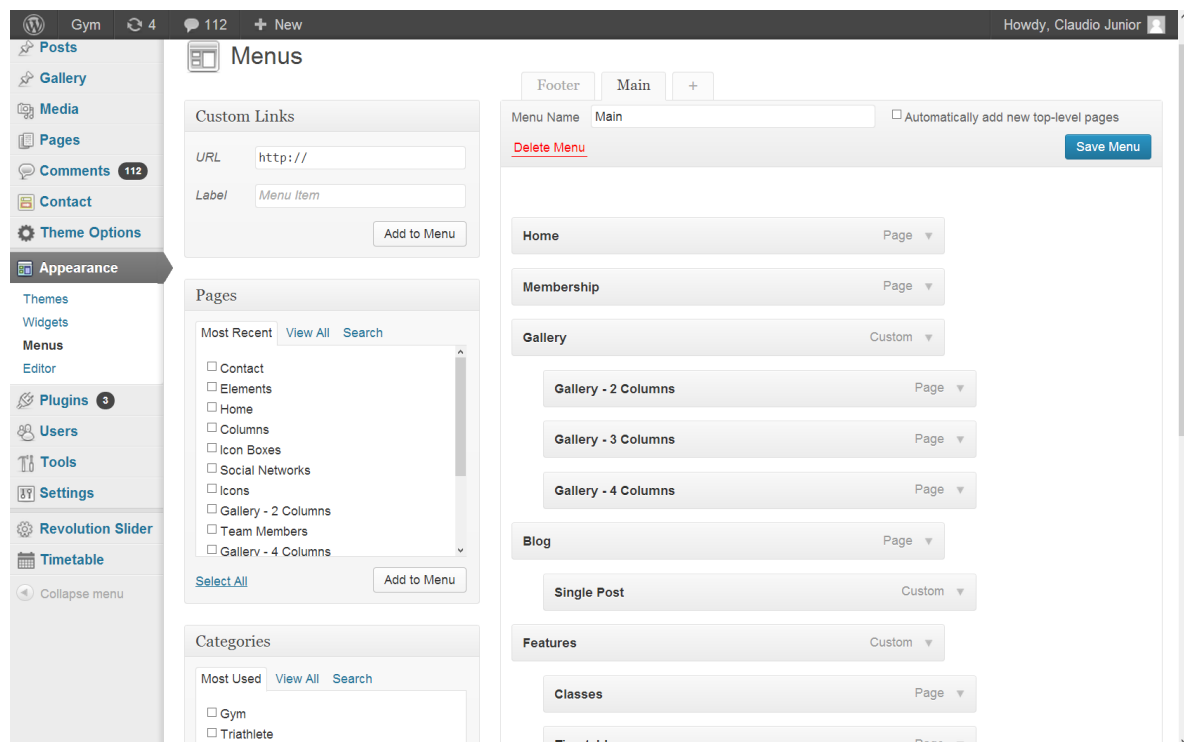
Gym 4 112 New
Howdy, Claudio Junior

Posts
Gallery
Media
Pages
Comments 112
Contact
Theme Options
Appearance
Themes
Widgets
Menus
Editor
Plugins 3
Users
Tools
Settings
Revolution Slider
Timetable
Collapse menu

Menus

Custom Links
URL http://
Label Menu Item
Add to Menu

Pages
Most Recent View All Search
☐ Contact
☐ Elements
☐ Home
☐ Columns
☐ Icon Boxes
☐ Social Networks
☐ Icons
☐ Gallery - 2 Columns
☐ Team Members
☐ Gallery - 4 Columns
Select All
Add to Menu

Categories
Most Used View All Search
☐ Gym
☐ Triathlete

Footer Main +
Menu Name Main
☐ Automatically add new top-level pages
Delete Menu
Save Menu

Home Page
Membership Page
Gallery Custom
Gallery - 2 Columns Page
Gallery - 3 Columns Page
Gallery - 4 Columns Page
Blog Page
Single Post Custom
Features Custom
Classes Page
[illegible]